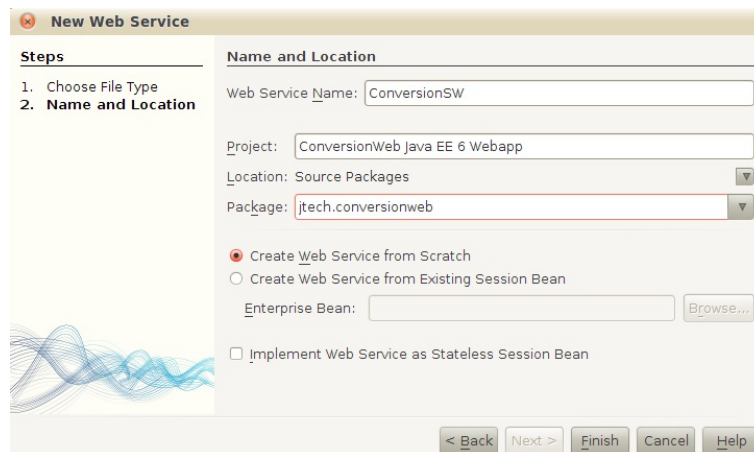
New Web Service

Steps

1. Choose File Type
2. Name and Location

Name and Location

Web Service Name: ConversionSW

Project: ConversionWeb Java EE 6 Webapp

Location: Source Packages

Package: jtech.conversionweb

Create Web Service from Scratch
Create Web Service from Existing Session Bean

Enterprise Bean: Browse...

Implement Web Service as Stateless Session Bean

< Back | Next > | Finish | Cancel | Help